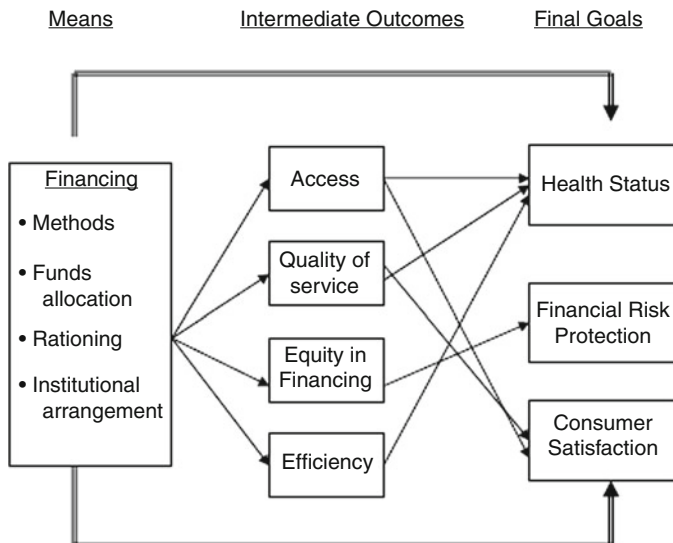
Means

Intermediate Outcomes

Final Goals

Financing

• Methods

• Funds allocation

• Rationing

• Institutional arrangement

Access

Quality of service

Equity in Financing

Efficiency

Health Status

Financial Risk Protection

Consumer Satisfaction